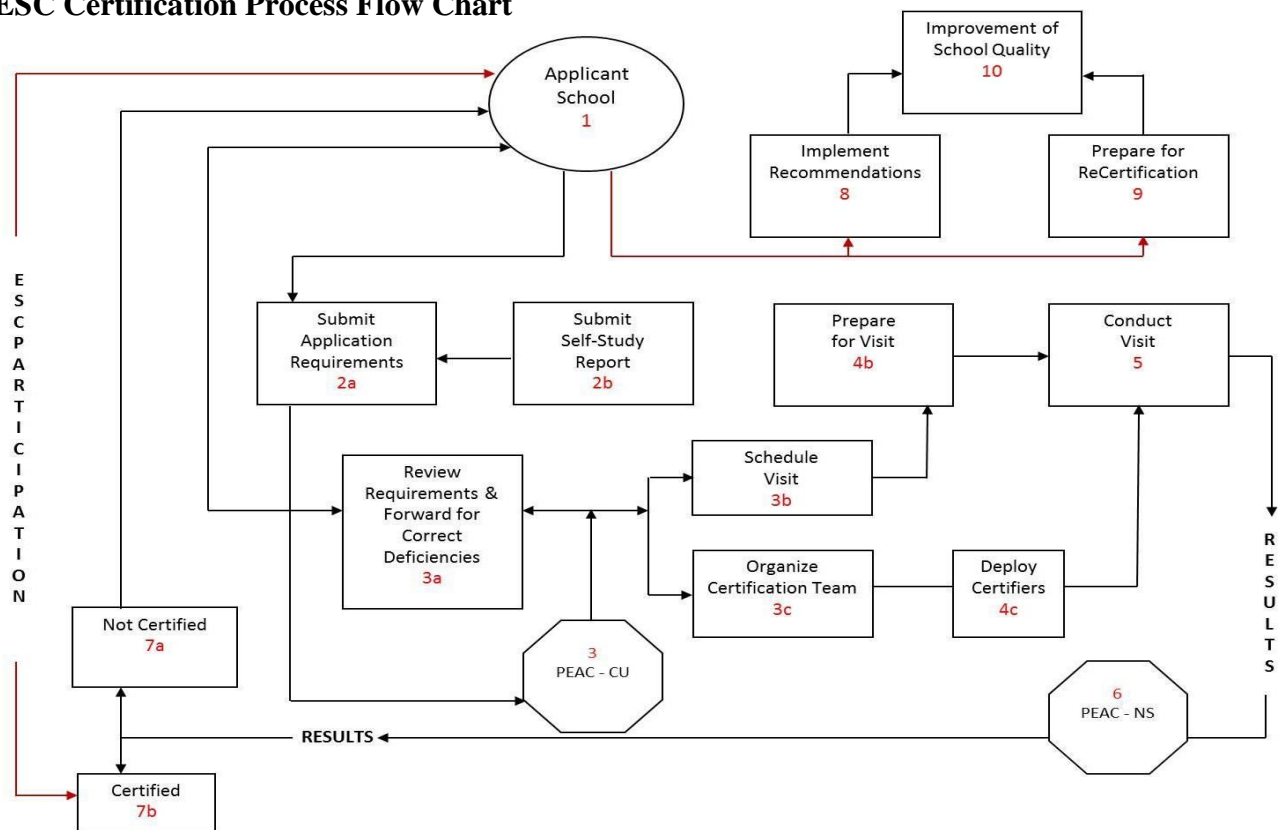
ESC Certification Process Flow Chart

Applicant School
1

Improvement of School Quality
10

Implement Recommendations
8

Prepare for ReCertification
9

E
S
C
P
A
R
T
I
C
I
P
A
T
I
O
N

Submit Application Requirements
2a

Submit Self-Study Report
2b

Prepare for Visit
4b

Conduct Visit
5

Review Requirements & Forward for Correct Deficiencies
3a

Schedule Visit
3b

Organize Certification Team
3c

Deploy Certifiers
4c

R
E
S
U
L
T
S

Not Certified
7a

3
PEAC - CU

6
PEAC - NS

RESULTS

Certified
7b